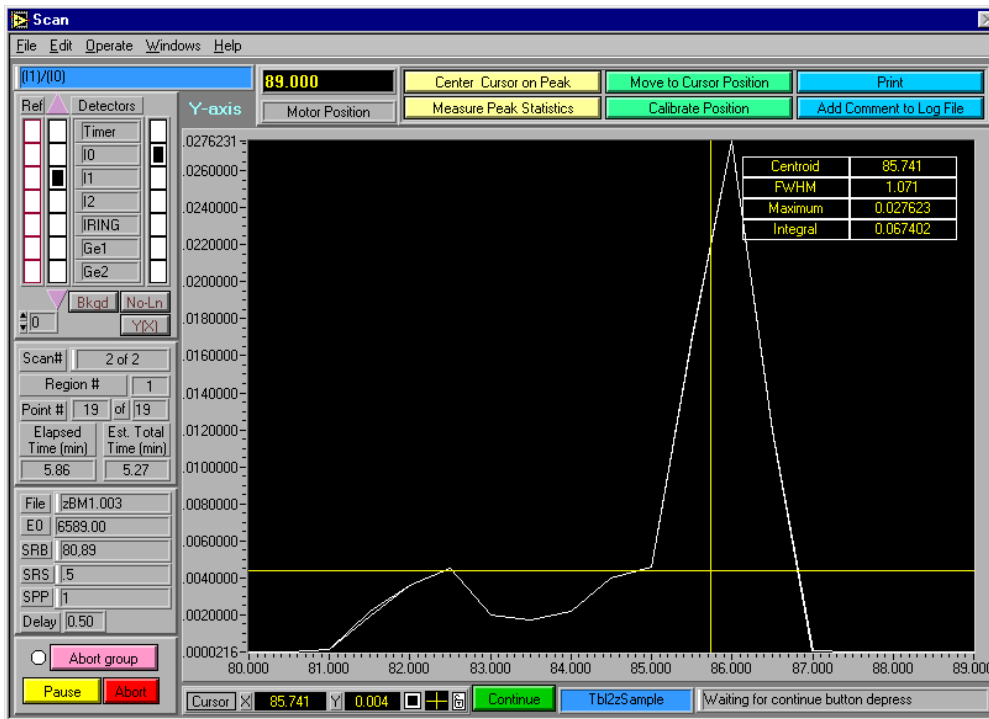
Scan

File Edit Operate Windows Help

(I1)/(I0)

89.000

Motor Position

Center Cursor on Peak

Measure Peak Statistics

Move to Cursor Position

Calibrate Position

Print

Add Comment to Log File

Ref Detectors

Timer
I0
I1
I2
IRING
Ge1
Ge2

Bkgd No-Ln

0 Y(X)

Y-axis

Scan# 2 of 2

Region # 1

Point # 19 of 19

Elapsed Time (min) 5.86

Est. Total Time (min) 5.27

File zBM1.003

E0 6589.00

SRB 80,89

SRS .5

SPP 1

Delay 0.50

Abort group

Pause Abort

| Centroid | 85.741 |
|---|---|
| FWHM | 1.071 |
| Maximum | 0.027623 |
| Integral | 0.067402 |

.0276231
.0260000
.0240000
.0220000
.0200000
.0180000
.0160000
.0140000
.0120000
.0100000
.0080000
.0060000
.0040000
.0020000
.0000216

80.000 81.000 82.000 83.000 84.000 85.000 86.000 87.000 88.000 89.000

Cursor X 85.741 Y 0.004

Continue

Tbl2zSample

Waiting for continue button depress